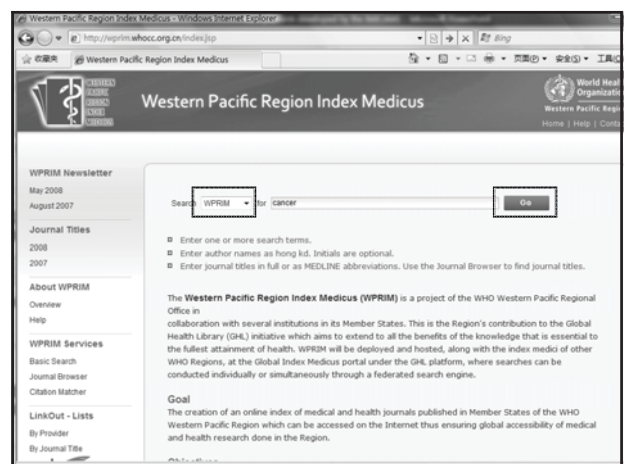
Western Pacific Region Index Medicus - Windows Internet Explorer

http://wprim.whocc.org.cn/index.jsp

Bing

收藏夹 Western Pacific Region Index Medicus

页面 安全 工具

WESTERN PACIFIC REGION INDEX MEDICUS

Western Pacific Region Index Medicus

World Heal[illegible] Organizati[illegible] Western Pacific Regi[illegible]

Home | Help | Cont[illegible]

WPRIM Newsletter
May 2008
August 2007

Journal Titles
2008
2007

About WPRIM
Overview
Help

WPRIM Services
Basic Search
Journal Browser
Citation Matcher

LinkOut - Lists
By Provider
By Journal Title

Search WPRIM for cancer Go

Enter one or more search terms.
Enter author names as hong kd. Initials are optional.
Enter journal titles in full or as MEDLINE abbreviations. Use the Journal Browser to find journal titles.

The Western Pacific Region Index Medicus (WPRIM) is a project of the WHO Western Pacific Regional Office in collaboration with several institutions in its Member States. This is the Region's contribution to the Global Health Library (GHL) initiative which aims to extend to all the benefits of the knowledge that is essential to the fullest attainment of health. WPRIM will be deployed and hosted, along with the index medici of other WHO Regions, at the Global Index Medicus portal under the GHL platform, where searches can be conducted individually or simultaneously through a federated search engine.

Goal
The creation of an online index of medical and health journals published in Member States of the WHO Western Pacific Region which can be accessed on the Internet thus ensuring global accessibility of medical and health research done in the Region.

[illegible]